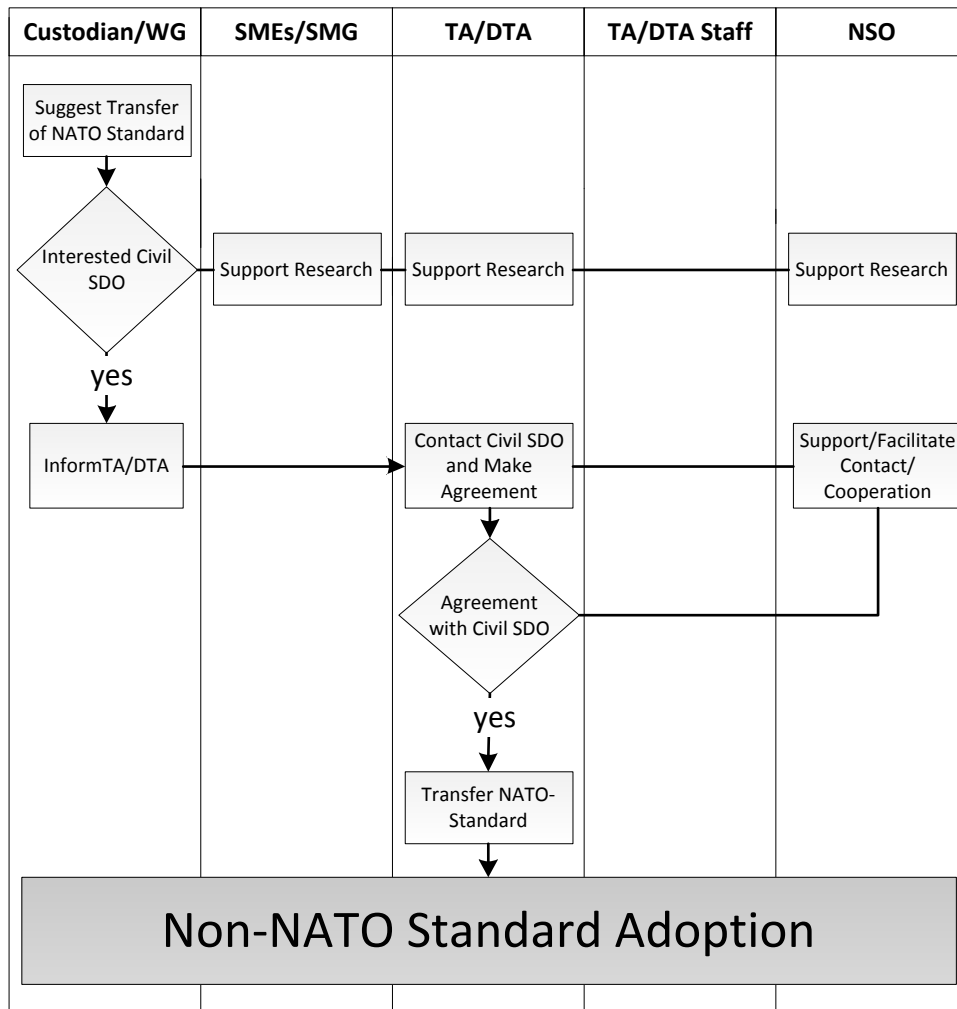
| Custodian/WG | SMEs/SMG | TA/DTA | TA/DTA Staff | NSO |
|---|---|---|---|---|

Suggest Transfer of NATO Standard

Interested Civil SDO

Support Research

Support Research

Support Research

yes

InformTA/DTA

Contact Civil SDO and Make Agreement

Support/Facilitate Contact/ Cooperation

Agreement with Civil SDO

yes

Transfer NATO-Standard

Non-NATO Standard Adoption